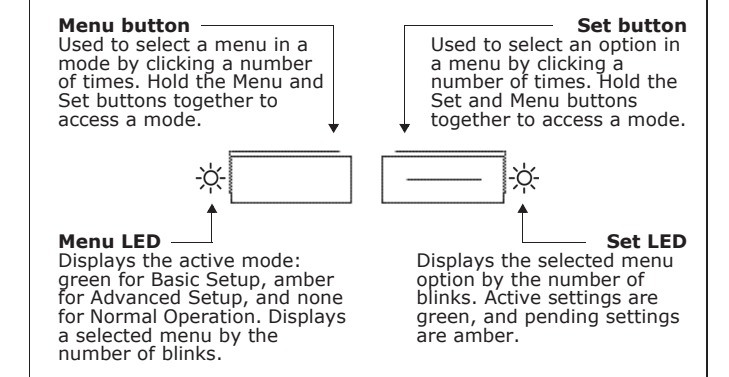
**Menu button**
Used to select a menu in a mode by clicking a number of times. Hold the Menu and Set buttons together to access a mode.

**Set button**
Used to select an option in a menu by clicking a number of times. Hold the Set and Menu buttons together to access a mode.

**Menu LED**
Displays the active mode: green for Basic Setup, amber for Advanced Setup, and none for Normal Operation. Displays a selected menu by the number of blinks.

**Set LED**
Displays the selected menu option by the number of blinks. Active settings are green, and pending settings are amber.